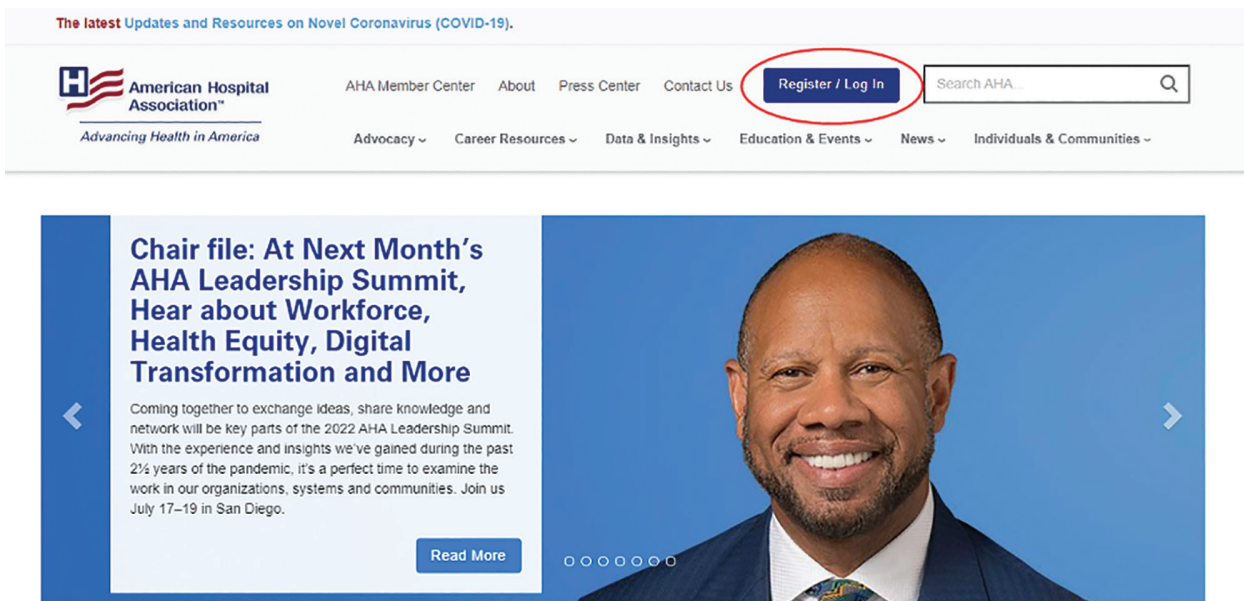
The latest Updates and Resources on Novel Coronavirus (COVID-19).

H American Hospital Association™
Advancing Health in America

AHA Member Center About Press Center Contact Us Register / Log In Search AHA...

Advocacy Career Resources Data & Insights Education & Events News Individuals & Communities

Chair file: At Next Month's AHA Leadership Summit, Hear about Workforce, Health Equity, Digital Transformation and More

Coming together to exchange ideas, share knowledge and network will be key parts of the 2022 AHA Leadership Summit. With the experience and insights we've gained during the past 2½ years of the pandemic, it's a perfect time to examine the work in our organizations, systems and communities. Join us July 17–19 in San Diego.

Read More